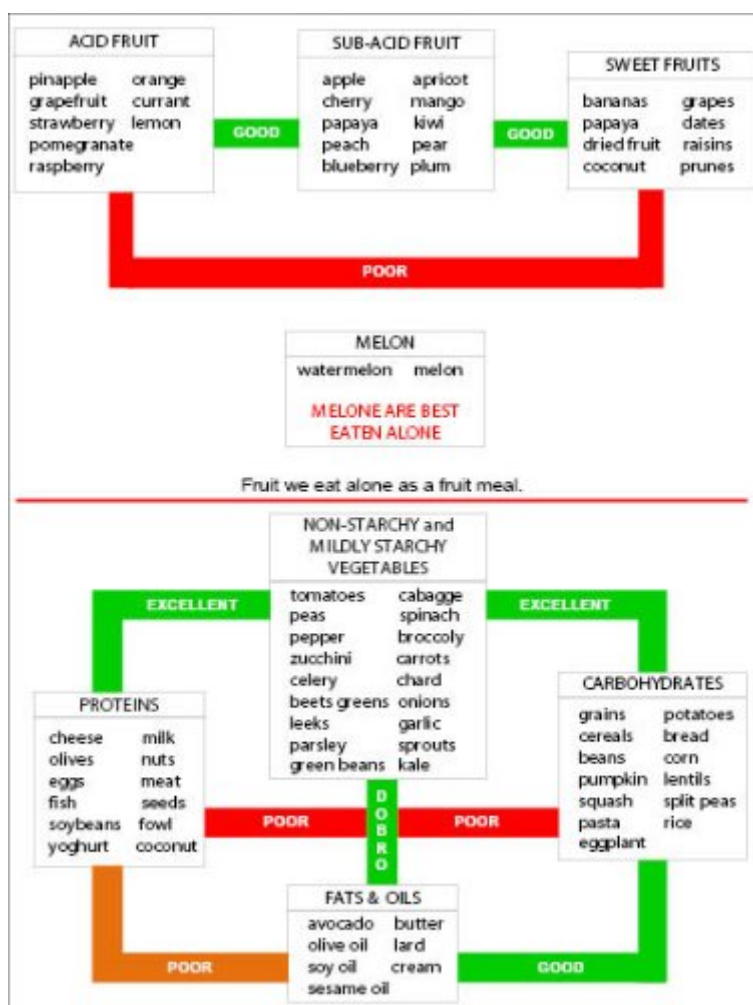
ACID FRUIT

pinapple orange
grapefruit currant
strawberry lemon
pomegranate
raspberry

GOOD

SUB-ACID FRUIT

apple apricot
cherry mango
papaya kiwi
peach pear
blueberry plum

GOOD

SWEET FRUITS

bananas grapes
papaya dates
dried fruit raisins
coconut prunes

POOR

MELON

watermelon melon

MELONE ARE BEST EATEN ALONE

Fruit we eat alone as a fruit meal.

NON-STARCHY and MILDLY STARCHY VEGETABLES

tomatoes cabagge
peas spinach
pepper broccoly
zucchini carrots
celery chard
beets greens onions
leeks garlic
parsley sprouts
green beans kale

EXCELLENT

EXCELLENT

PROTEINS

cheese milk
olives nuts
eggs meat
fish seeds
soybeans fowl
yoghurt coconut

POOR

DOBRO

POOR

CARBOHYDRATES

grains potatoes
cereals bread
beans corn
pumpkin lentils
squash split peas
pasta rice
eggplant

FATS & OILS

avocado butter
olive oil lard
soy oil cream
sesame oil

POOR

GOOD